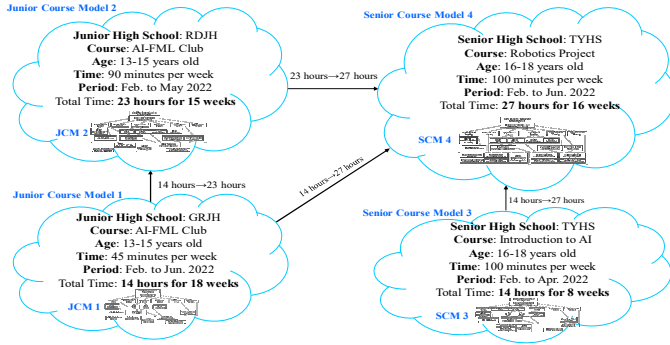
Junior Course Model 2

Junior High School: RDJH
Course: AI-FML Club
Age: 13-15 years old
Time: 90 minutes per week
Period: Feb. to May 2022
Total Time: 23 hours for 15 weeks

JCM 2

23 hours→27 hours

Senior Course Model 4

Senior High School: TYHS
Course: Robotics Project
Age: 16-18 years old
Time: 100 minutes per week
Period: Feb. to Jun. 2022
Total Time: 27 hours for 16 weeks

SCM 4

14 hours→23 hours

14 hours→27 hours

Junior Course Model 1

Junior High School: GRJH
Course: AI-FML Club
Age: 13-15 years old
Time: 45 minutes per week
Period: Feb. to Jun. 2022
Total Time: 14 hours for 18 weeks

JCM 1

Senior Course Model 3

14 hours→27 hours

Senior High School: TYHS
Course: Introduction to AI
Age: 16-18 years old
Time: 100 minutes per week
Period: Feb. to Apr. 2022
Total Time: 14 hours for 8 weeks

SCM 3